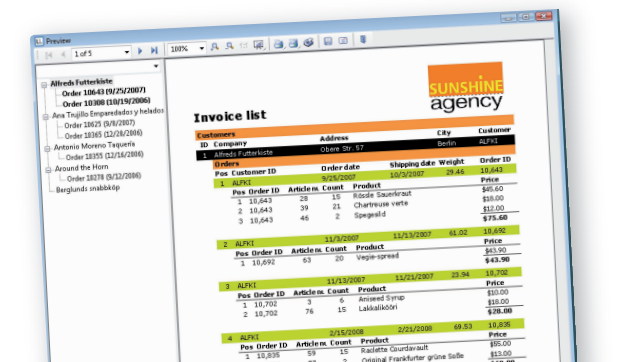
Preview

1 of 5

100%

Alfreds Futterkiste
Order 10643 (9/25/2007)
Order 10308 (10/19/2006)
Ana Trujillo Emparedados y helados
Order 10625 (9/9/2007)
Order 10365 (12/26/2006)
Antonio Moreno Taquería
Order 10355 (12/16/2006)
Around the Horn
Order 10278 (9/12/2006)
Berglunds snabbköp

SUNSHINE agency

Invoice list

Customers

| ID | Company | Address | City | Customer |
|---|---|---|---|---|
| 1 | Alfreds Futterkiste | Obere Str. 57 | Berlin | ALFKI |

Orders

| Pos | Customer ID | Order date | Shipping date | Weight | Order ID |
|---|---|---|---|---|---|
| 1 | ALFKI | 9/25/2007 | 10/3/2007 | 29.46 | 10,643 |

| Pos | Order ID | Article no. | Count | Product | Price |
|---|---|---|---|---|---|
| 1 | 10,643 | 28 | 15 | Rössle Sauerkraut | $45.60 |
| 2 | 10,643 | 39 | 21 | Chartreuse verte | $18.00 |
| 3 | 10,643 | 46 | 2 | Spegesild | $12.00 |
| | | | | | $75.60 |

| 2 | ALFKI | 11/3/2007 | 11/13/2007 | 61.02 | 10,692 |
|---|---|---|---|---|---|

| Pos | Order ID | Article no. | Count | Product | Price |
|---|---|---|---|---|---|
| 1 | 10,692 | 63 | 20 | Vegie-spread | $43.90 |
| | | | | | $43.90 |

| 3 | ALFKI | 11/13/2007 | 11/21/2007 | 23.94 | 10,702 |
|---|---|---|---|---|---|

| Pos | Order ID | Article no. | Count | Product | Price |
|---|---|---|---|---|---|
| 1 | 10,702 | 3 | 6 | Aniseed Syrup | $10.00 |
| 2 | 10,702 | 76 | 15 | Lakkalikööri | $18.00 |
| | | | | | $28.00 |

| 4 | ALFKI | 2/15/2008 | 2/21/2008 | 69.53 | 10,835 |
|---|---|---|---|---|---|

| Pos | Order ID | Article no. | Count | Product | Price |
|---|---|---|---|---|---|
| 1 | 10,835 | 59 | 15 | Raclette Courdavault | $55.00 |
| | | 77 | 2 | Original Frankfurter grüne Soße | $13.00 |